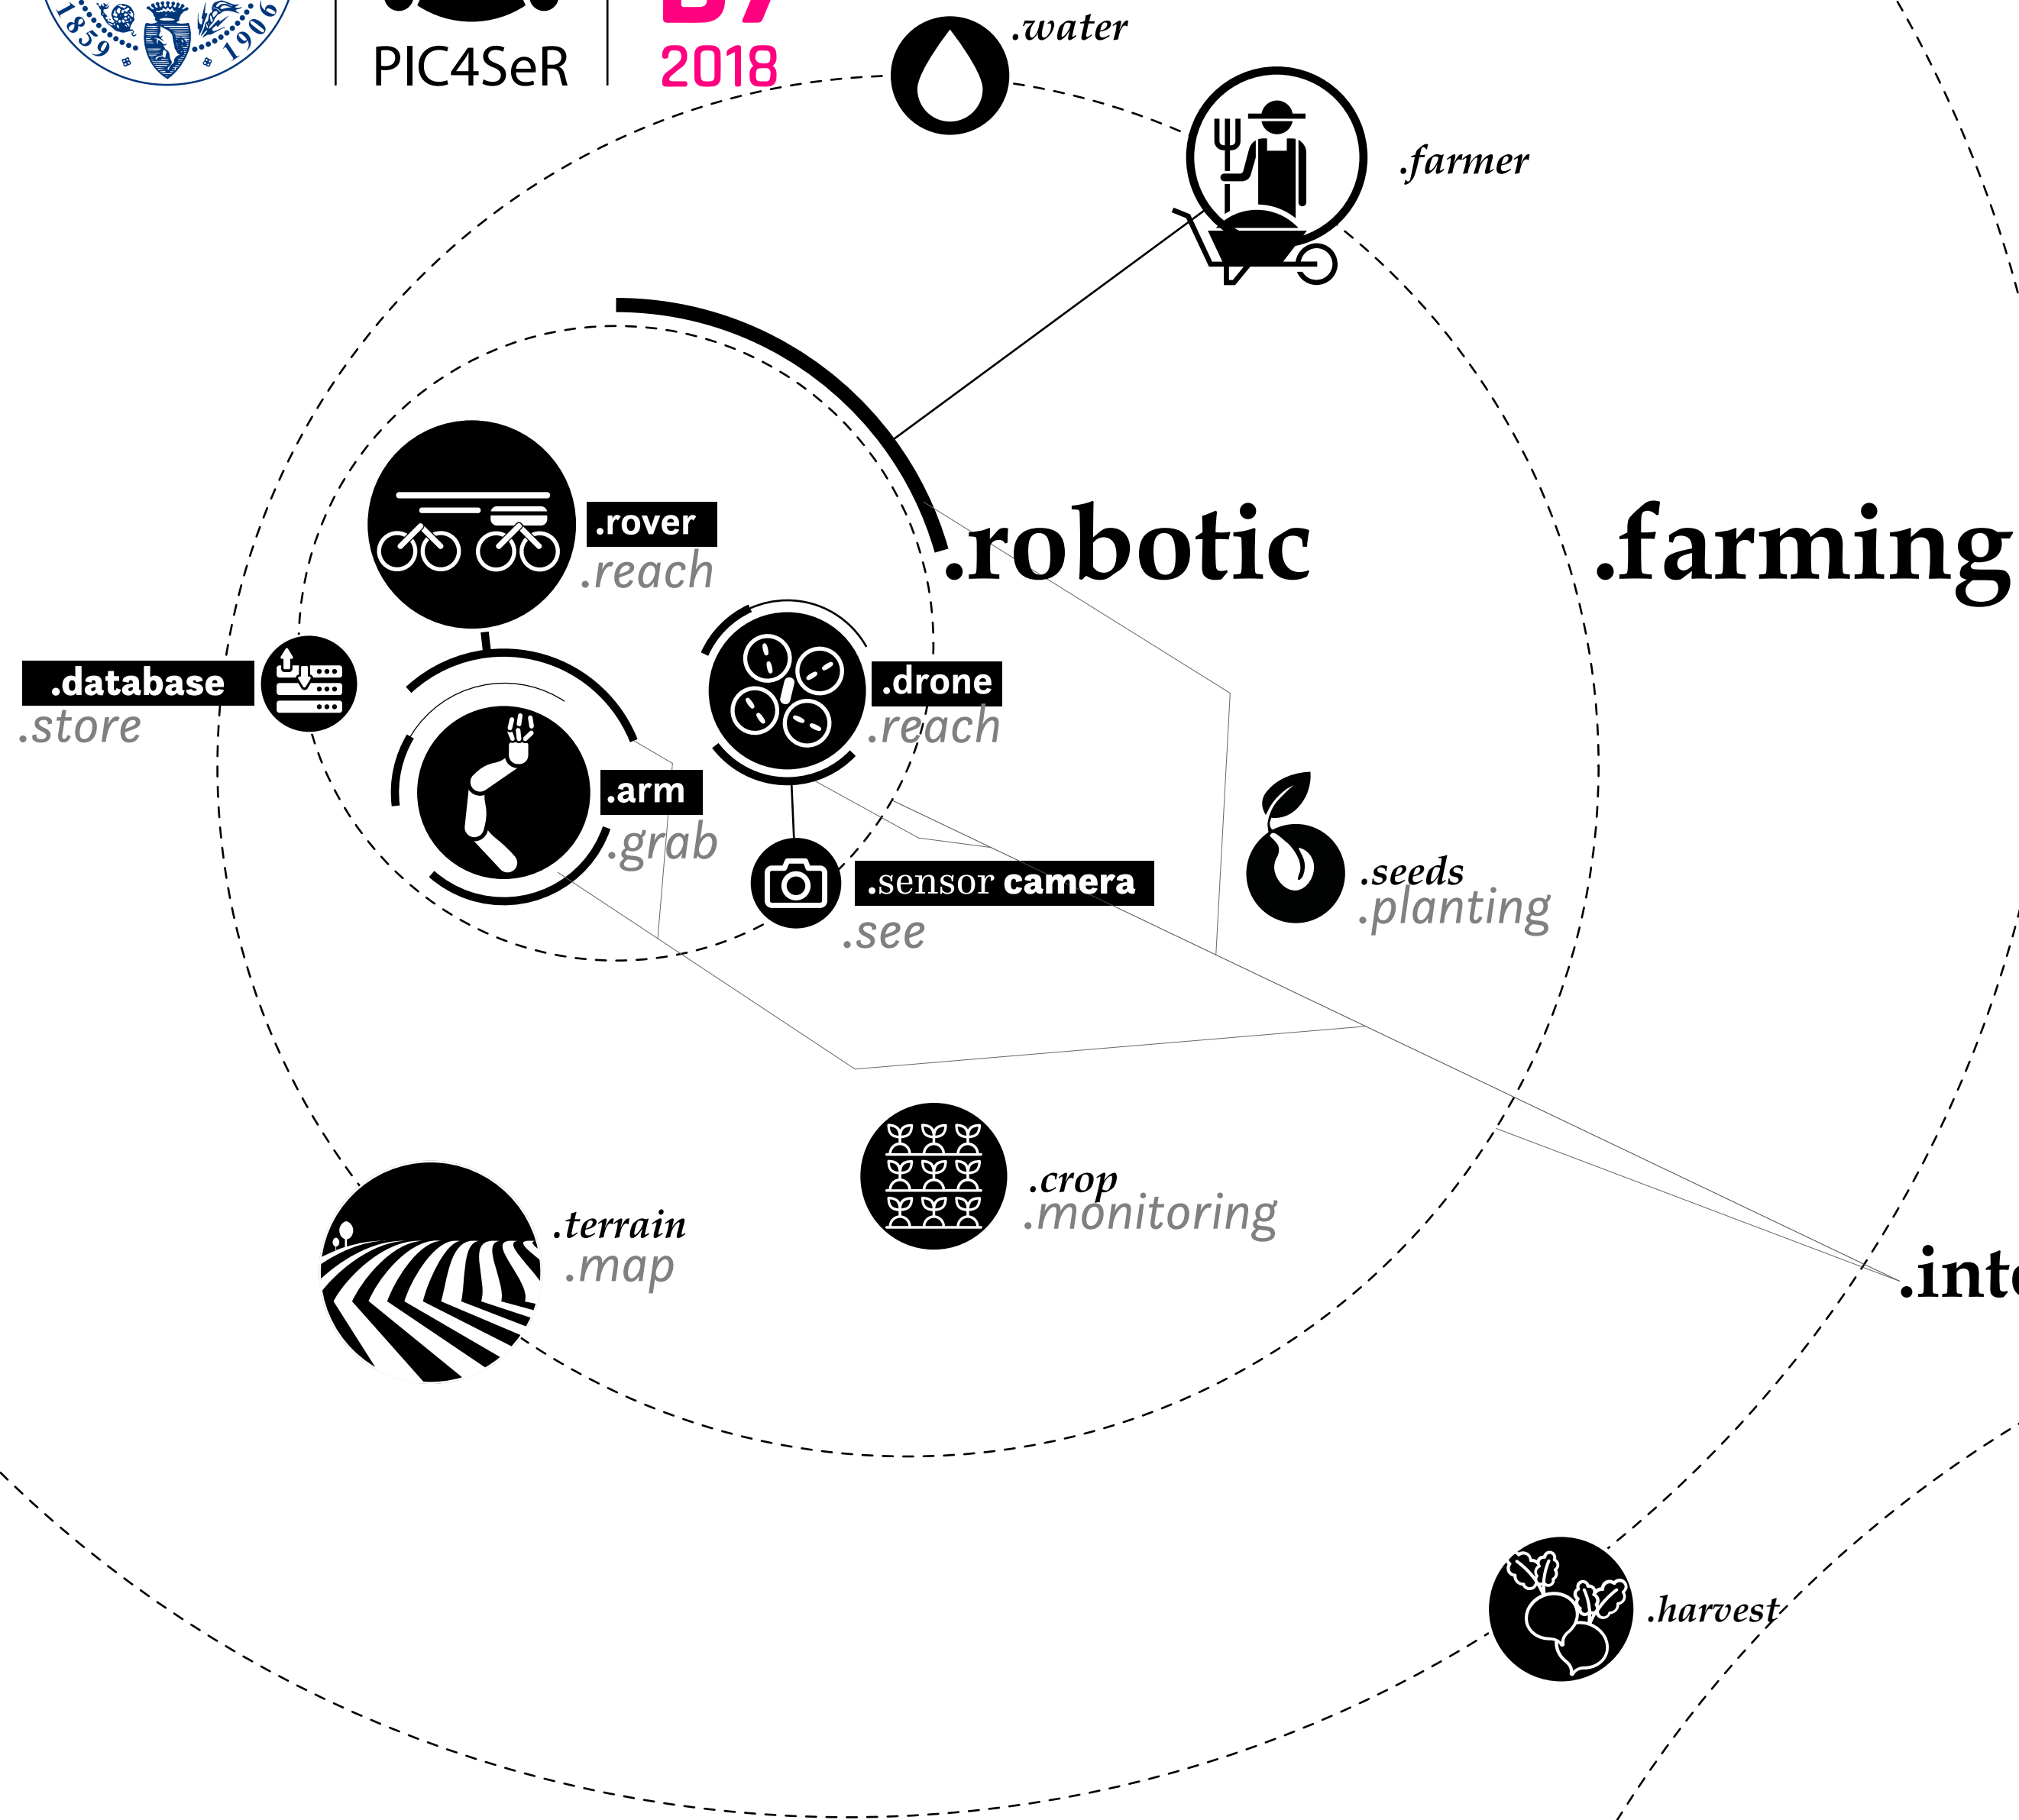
1859 1906

PIC4SeR

2018

.water

.farmer

.robotic

.farming

.rover
.reach

.database
.store

.drone
.reach

.arm
.grab

.sensor camera
.see

.seeds
.planting

.crop
.monitoring

.terrain
.map

.int

.harvest